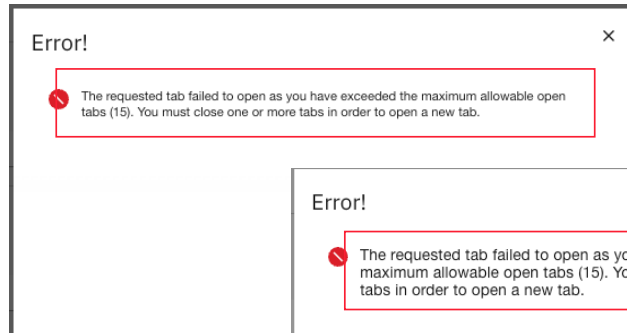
Error!

×

The requested tab failed to open as you have exceeded the maximum allowable open tabs (15). You must close one or more tabs in order to open a new tab.

Error!

The requested tab failed to open as yo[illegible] maximum allowable open tabs (15). Yo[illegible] tabs in order to open a new tab.